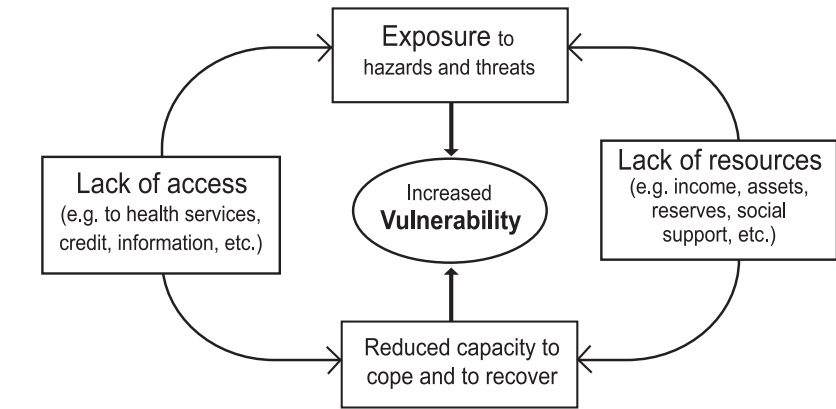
Exposure to hazards and threats

Lack of access (e.g. to health services, credit, information, etc.)

Increased Vulnerability

Lack of resources (e.g. income, assets, reserves, social support, etc.)

Reduced capacity to cope and to recover